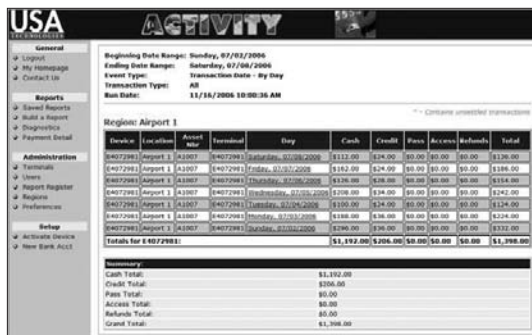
USA TECHNOLOGIES

ACTIVITY

General
Logout
My Homepage
Contact Us

Reports
Saved Reports
Build a Report
Diagnostics
Payment Detail

Administration
Terminals
Users
Report Register
Regions
Preferences

Setup
Activate Device
New Bank Acct

Beginning Date Range: Sunday, 07/02/2006
Ending Date Range: Saturday, 07/08/2006
Event Type: Transaction Date - By Day
Transaction Type: All
Run Date: 11/16/2006 10:00:36 AM

* - Contains unsettled transactions

Region: Airport 1

| Device | Location | Asset Nbr | Terminal | Day | Cash | Credit | Pass | Access | Refunds | Total |
|---|---|---|---|---|---|---|---|---|---|---|
| E4072981 | Airport 1 | A1007 | E4072981 | Saturday, 07/08/2006 | $112.00 | $24.00 | $0.00 | $0.00 | $0.00 | $136.00 |
| E4072981 | Airport 1 | A1007 | E4072981 | Friday, 07/07/2006 | $162.00 | $24.00 | $0.00 | $0.00 | $0.00 | $186.00 |
| E4072981 | Airport 1 | A1007 | E4072981 | Thursday, 07/06/2006 | $126.00 | $28.00 | $0.00 | $0.00 | $0.00 | $154.00 |
| E4072981 | Airport 1 | A1007 | E4072981 | Wednesday, 07/05/2006 | $208.00 | $34.00 | $0.00 | $0.00 | $0.00 | $242.00 |
| E4072981 | Airport 1 | A1007 | E4072981 | Tuesday, 07/04/2006 | $100.00 | $24.00 | $0.00 | $0.00 | $0.00 | $124.00 |
| E4072981 | Airport 1 | A1007 | E4072981 | Monday, 07/03/2006 | $188.00 | $36.00 | $0.00 | $0.00 | $0.00 | $224.00 |
| E4072981 | Airport 1 | A1007 | E4072981 | Sunday, 07/02/2006 | $296.00 | $36.00 | $0.00 | $0.00 | $0.00 | $332.00 |
| Totals for E4072981: | | | | | $1,192.00 | $206.00 | $0.00 | $0.00 | $0.00 | $1,398.00 |

Summary:
| | |
|---|---|
| Cash Total: | $1,192.00 |
| Credit Total: | $206.00 |
| Pass Total: | $0.00 |
| Access Total: | $0.00 |
| Refunds Total: | $0.00 |
| Grand Total: | $1,398.00 |